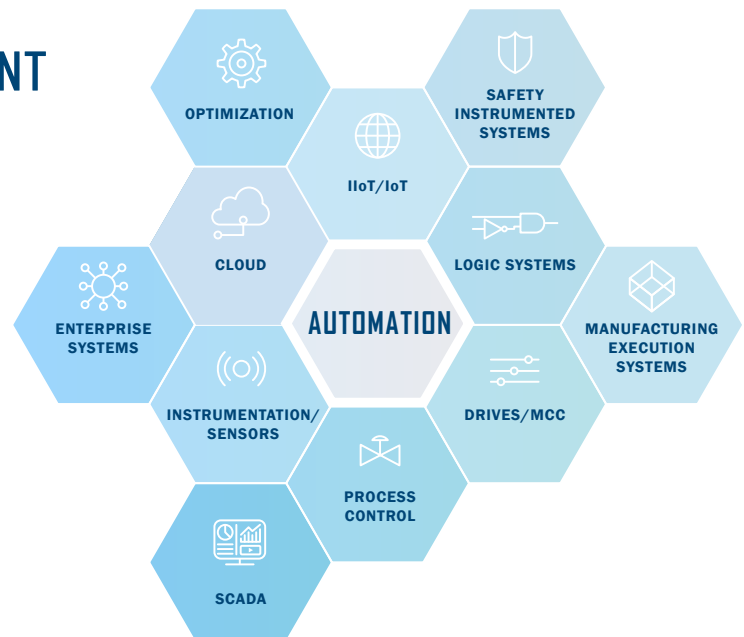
NT

OPTIMIZATION

SAFETY INSTRUMENTED SYSTEMS

IIoT/IoT

CLOUD

LOGIC SYSTEMS

ENTERPRISE SYSTEMS

AUTOMATION

MANUFACTURING EXECUTION SYSTEMS

INSTRUMENTATION/ SENSORS

DRIVES/MCC

PROCESS CONTROL

SCADA